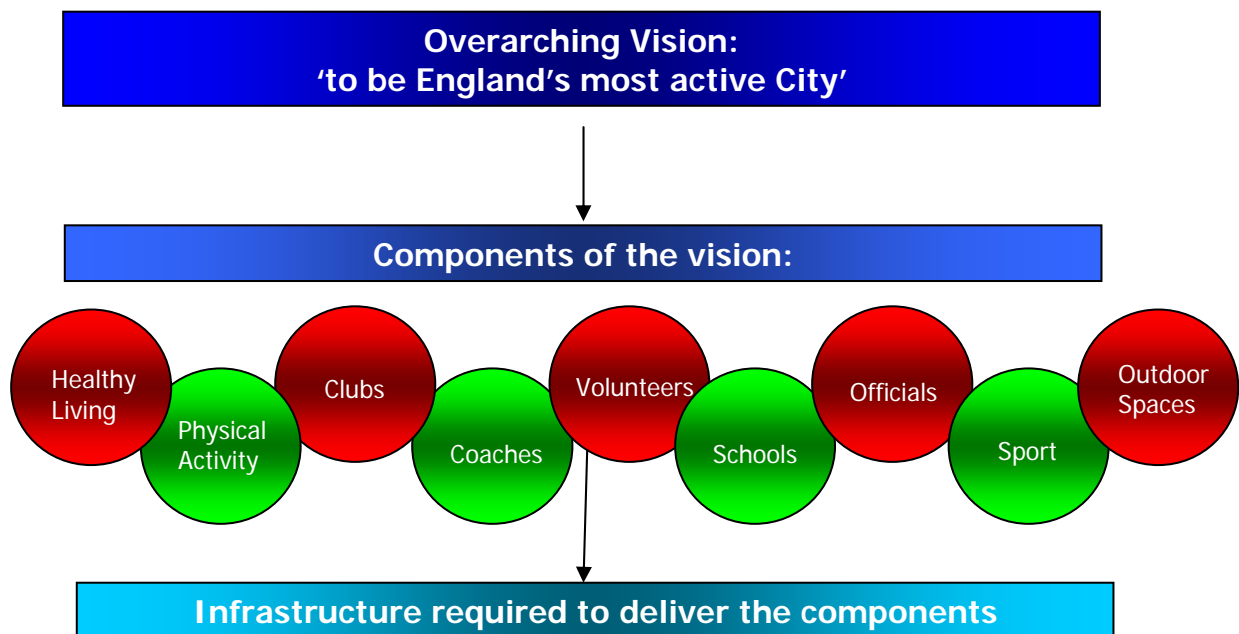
Overarching Vision:
'to be England's most active City'

Components of the vision:

Healthy Living

Physical Activity

Clubs

Coaches

Volunteers

Schools

Officials

Sport

Outdoor Spaces

Infrastructure required to deliver the components